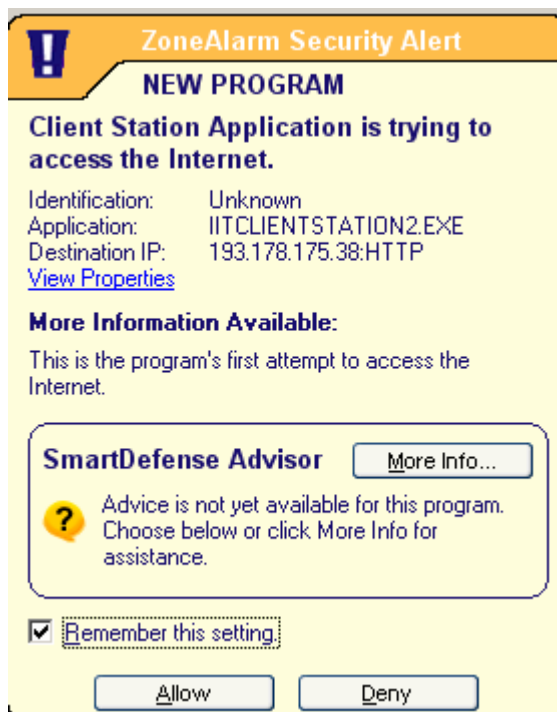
ZoneAlarm Security Alert

NEW PROGRAM

Client Station Application is trying to access the Internet.

| | |
|---|---|
| Identification: | Unknown |
| Application: | IITCLIENTSTATION2.EXE |
| Destination IP: | 193.178.175.38:HTTP |

View Properties

More Information Available:

This is the program's first attempt to access the Internet.

SmartDefense Advisor

More Info...

Advice is not yet available for this program. Choose below or click More Info for assistance.

Remember this setting.

Allow

Deny